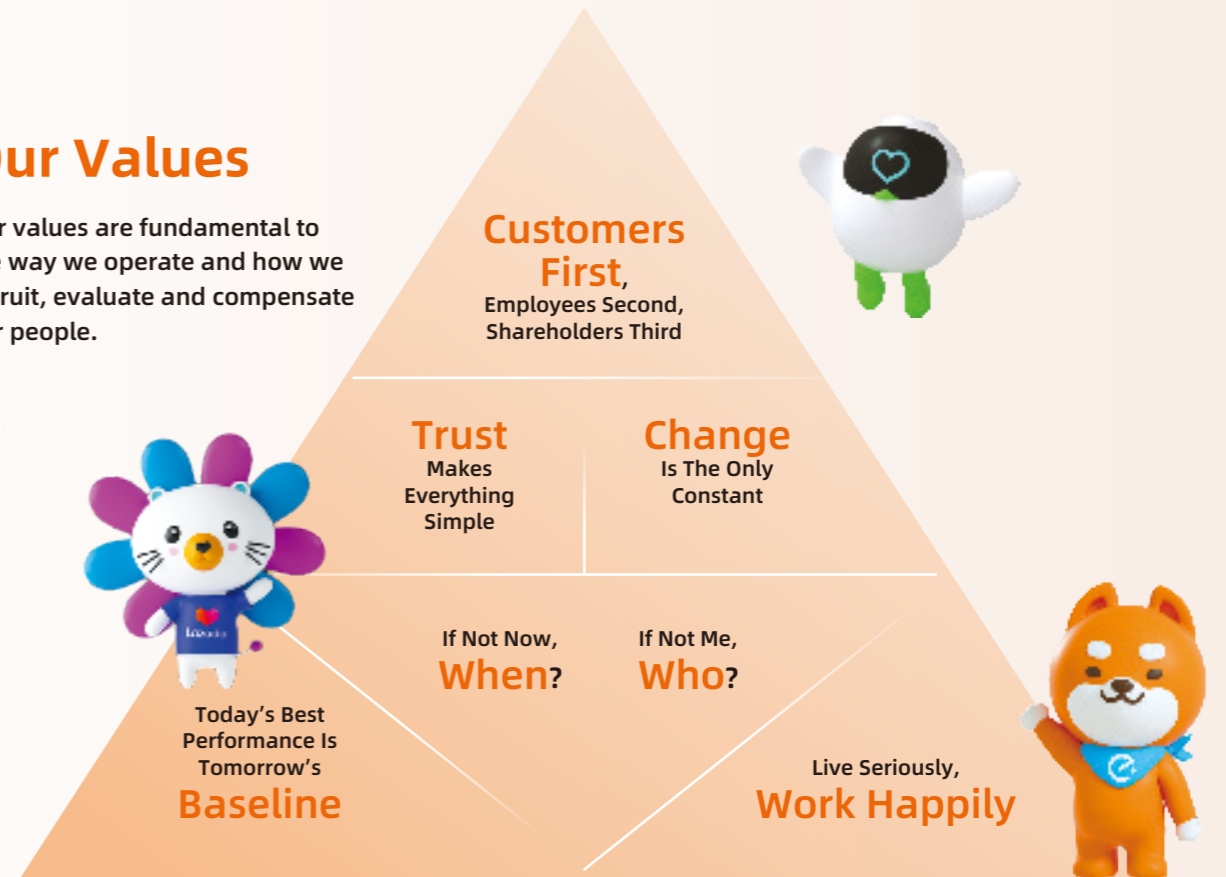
ur Values

r values are fundamental to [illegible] way we operate and how we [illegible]ruit, evaluate and compensate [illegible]r people.

Customers First, Employees Second, Shareholders Third

Trust Makes Everything Simple

Change Is The Only Constant

If Not Now, When?

If Not Me, Who?

Today's Best Performance Is Tomorrow's Baseline

Live Seriously, Work Happily